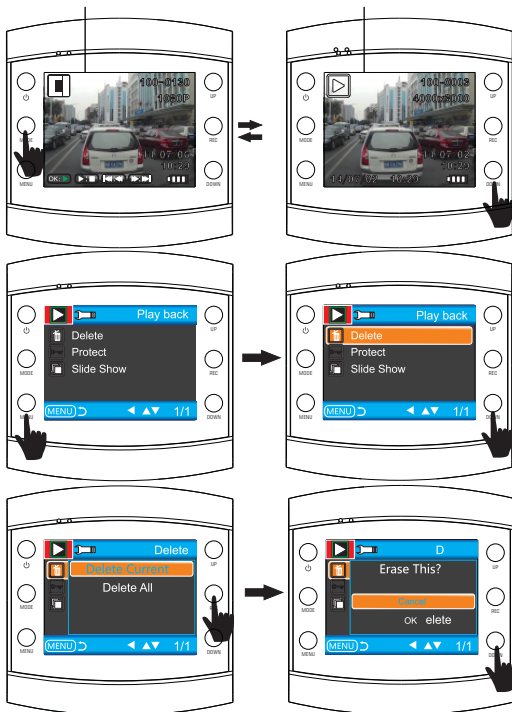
100-0130
1080P
14/07/02
10:29
OK:
UP
MODE
REC
MENU
DOWN

100-0003
4000x3000
14/07/02
10:29
UP
MODE
REC
MENU
DOWN

Play back
Delete
Protect
Slide Show
MENU
1/1
UP
MODE
REC
MENU
DOWN

Play back
Delete
Protect
Slide Show
MENU
1/1
UP
MODE
REC
MENU
DOWN

Delete
Delete Current
Delete All
MENU
1/1
UP
MODE
REC
MENU
DOWN

D
Erase This?
Cancel
OK elete
MENU
1/1
UP
MODE
REC
MENU
DOWN